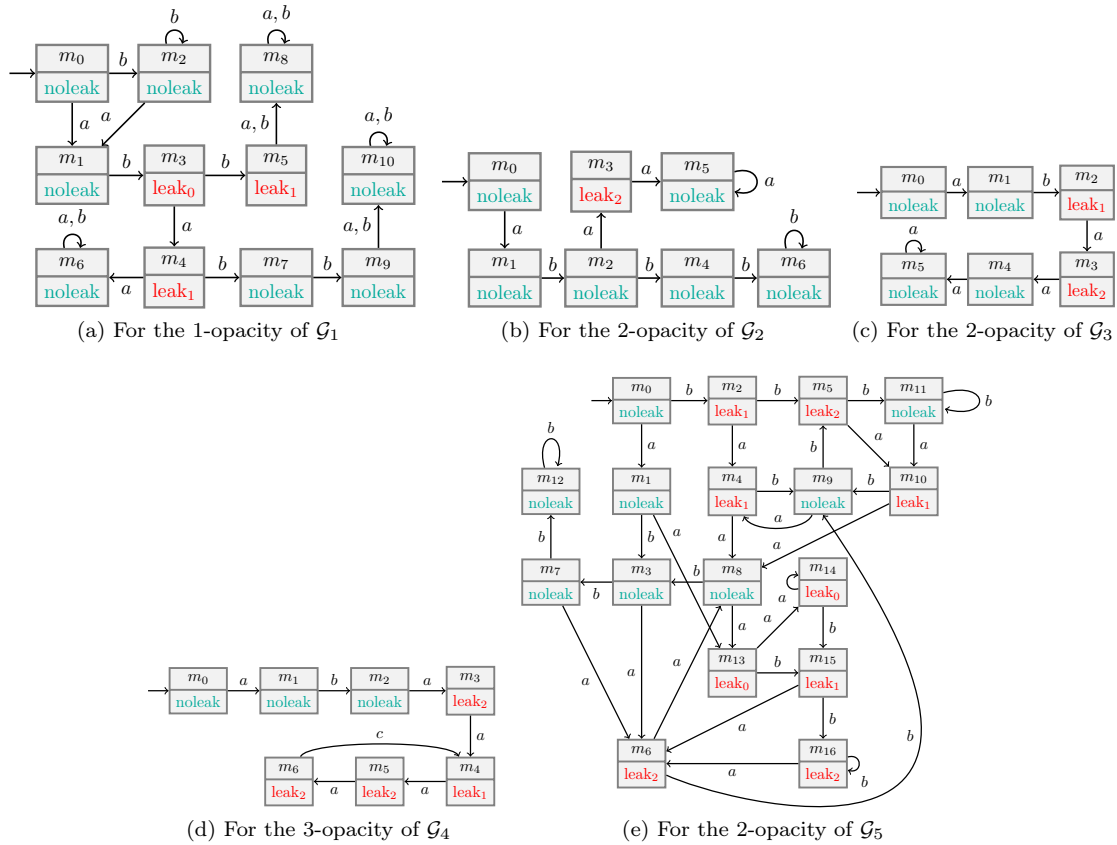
$m_0$ noleak $b$ $m_2$ noleak $b$ $m_8$ noleak $a, b$
$a$ $a$ $a, b$ $a, b$
$m_1$ noleak $b$ $m_3$ leak$_0$ $b$ $m_5$ leak$_1$ $m_{10}$ noleak
$a, b$ $a$ $a, b$
$m_6$ noleak $a$ $m_4$ leak$_1$ $b$ $m_7$ noleak $b$ $m_9$ noleak

(a) For the 1-opacity of $\mathcal{G}_1$

$m_0$ noleak $m_3$ leak$_2$ $a$ $m_5$ noleak $a$
$a$ $a$ $b$
$m_1$ noleak $b$ $m_2$ noleak $b$ $m_4$ noleak $b$ $m_6$ noleak

(b) For the 2-opacity of $\mathcal{G}_2$

$m_0$ noleak $a$ $m_1$ noleak $b$ $m_2$ leak$_1$
$a$ $a$
$m_5$ noleak $a$ $m_4$ noleak $a$ $m_3$ leak$_2$

(c) For the 2-opacity of $\mathcal{G}_3$

$m_0$ noleak $a$ $m_1$ noleak $b$ $m_2$ noleak $a$ $m_3$ leak$_2$
$c$ $a$
$m_6$ leak$_2$ $a$ $m_5$ leak$_2$ $a$ $m_4$ leak$_1$

(d) For the 3-opacity of $\mathcal{G}_4$

$m_0$ noleak $b$ $m_2$ leak$_1$ $b$ $m_5$ leak$_2$ $b$ $m_{11}$ noleak $b$
$b$ $a$ $a$ $b$ $a$ $a$
$m_{12}$ noleak $m_1$ noleak $m_4$ leak$_1$ $b$ $m_9$ noleak $b$ $m_{10}$ leak$_1$
$a$ $a$
$b$ $b$ $a$ $a$
$m_7$ noleak $b$ $m_3$ noleak $b$ $m_8$ noleak $m_{14}$ leak$_0$ $a$
$a$ $a$ $b$
$a$ $a$ $a$ $m_{13}$ leak$_0$ $b$ $m_{15}$ leak$_1$
$a$ $b$ $b$
$m_6$ leak$_2$ $a$ $m_{16}$ leak$_2$ $b$

(e) For the 2-opacity of $\mathcal{G}_5$